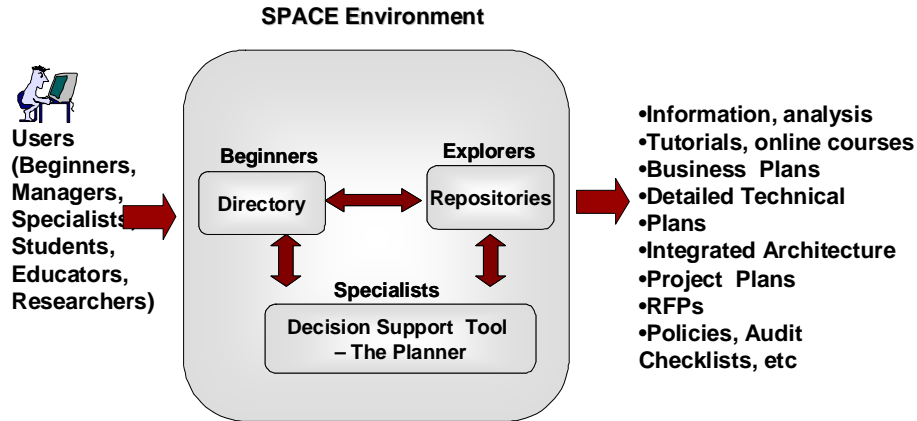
SPACE Environment

Users (Beginners, Managers, Specialists, Students, Educators, Researchers)

Beginners

Directory

Explorers

Repositories

Specialists

Decision Support Tool – The Planner

•Information, analysis
•Tutorials, online courses
•Business Plans
•Detailed Technical
•Plans
•Integrated Architecture
•Project Plans
•RFPs
•Policies, Audit Checklists, etc